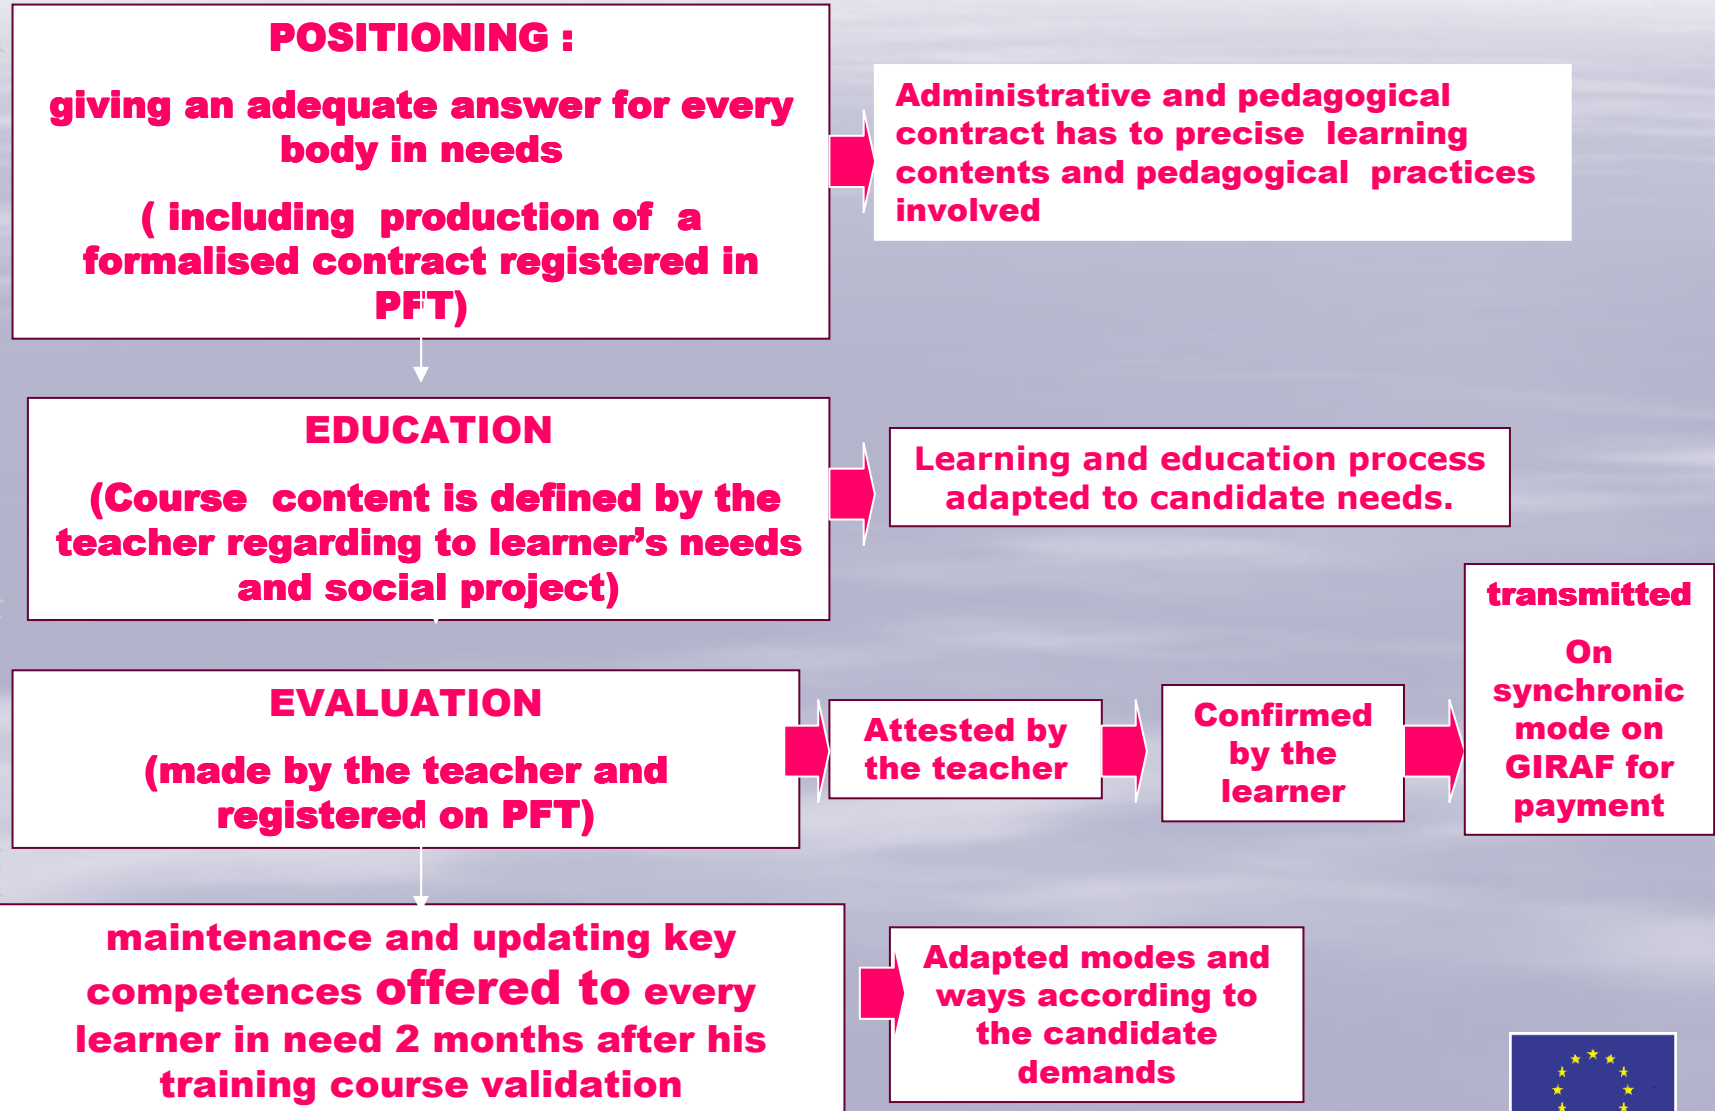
POSITIONING :

giving an adequate answer for every body in needs

( including production of a formalised contract registered in PFT)

Administrative and pedagogical contract has to precise learning contents and pedagogical practices involved

EDUCATION

(Course content is defined by the teacher regarding to learner's needs and social project)

Learning and education process adapted to candidate needs.

EVALUATION

(made by the teacher and registered on PFT)

Attested by the teacher

Confirmed by the learner

transmitted

On synchronic mode on GIRAF for payment

maintenance and updating key competences offered to every learner in need 2 months after his training course validation

Adapted modes and ways according to the candidate demands